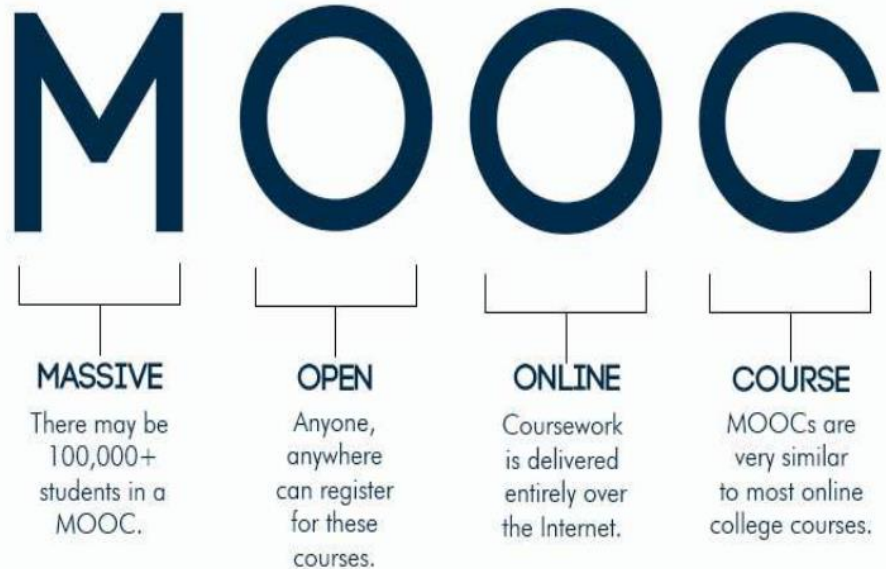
MOOC

MASSIVE
There may be 100,000+ students in a MOOC.

OPEN
Anyone, anywhere can register for these courses.

ONLINE
Coursework is delivered entirely over the Internet.

COURSE
MOOCs are very similar to most online college courses.